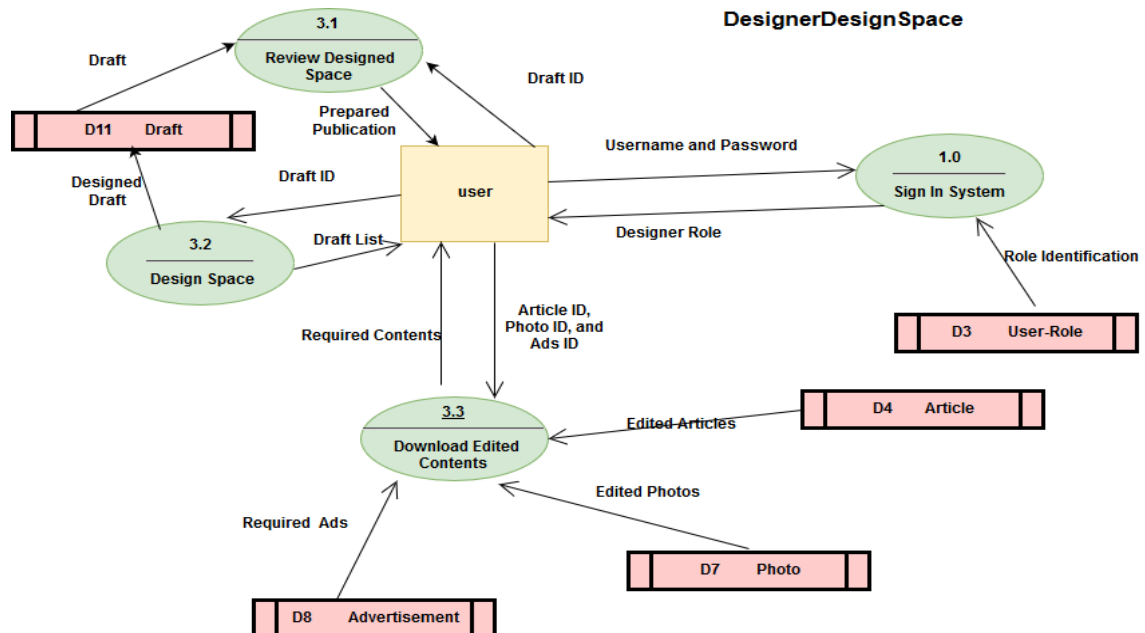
DesignerDesignSpace

Draft

3.1

Review Designed Space

Draft ID

D11 Draft

Prepared Publication

Username and Password

Designed Draft

Draft ID

user

1.0

Sign In System

3.2

Design Space

Draft List

Designer Role

Role Identification

Required Contents

Article ID, Photo ID, and Ads ID

D3 User-Role

3.3

Download Edited Contents

Edited Articles

D4 Article

Edited Photos

Required Ads

D7 Photo

D8 Advertisement